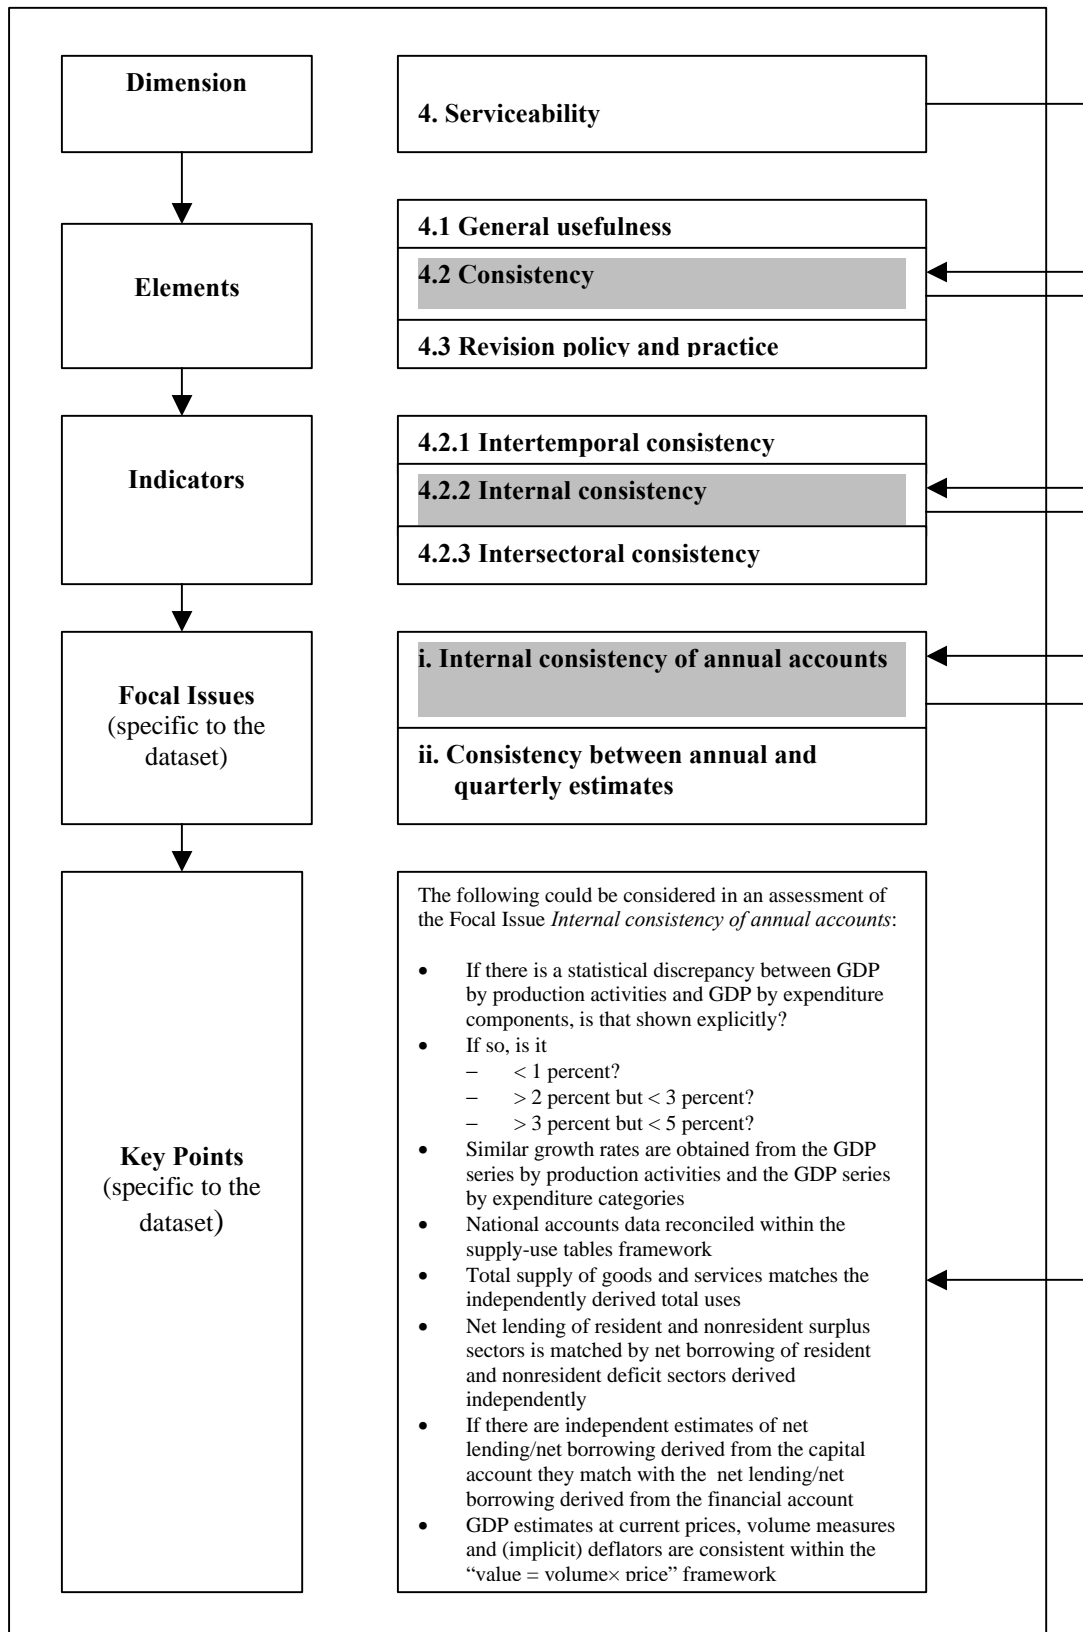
Dimension

4. Serviceability

Elements

4.1 General usefulness

4.2 Consistency

4.3 Revision policy and practice

Indicators

4.2.1 Intertemporal consistency

4.2.2 Internal consistency

4.2.3 Intersectoral consistency

Focal Issues (specific to the dataset)

i. Internal consistency of annual accounts

ii. Consistency between annual and quarterly estimates

Key Points (specific to the dataset)

The following could be considered in an assessment of the Focal Issue *Internal consistency of annual accounts*:

- If there is a statistical discrepancy between GDP by production activities and GDP by expenditure components, is that shown explicitly?
- If so, is it
  – < 1 percent?
  – > 2 percent but < 3 percent?
  – > 3 percent but < 5 percent?
- Similar growth rates are obtained from the GDP series by production activities and the GDP series by expenditure categories
- National accounts data reconciled within the supply-use tables framework
- Total supply of goods and services matches the independently derived total uses
- Net lending of resident and nonresident surplus sectors is matched by net borrowing of resident and nonresident deficit sectors derived independently
- If there are independent estimates of net lending/net borrowing derived from the capital account they match with the net lending/net borrowing derived from the financial account
- GDP estimates at current prices, volume measures and (implicit) deflators are consistent within the "value = volume× price" framework